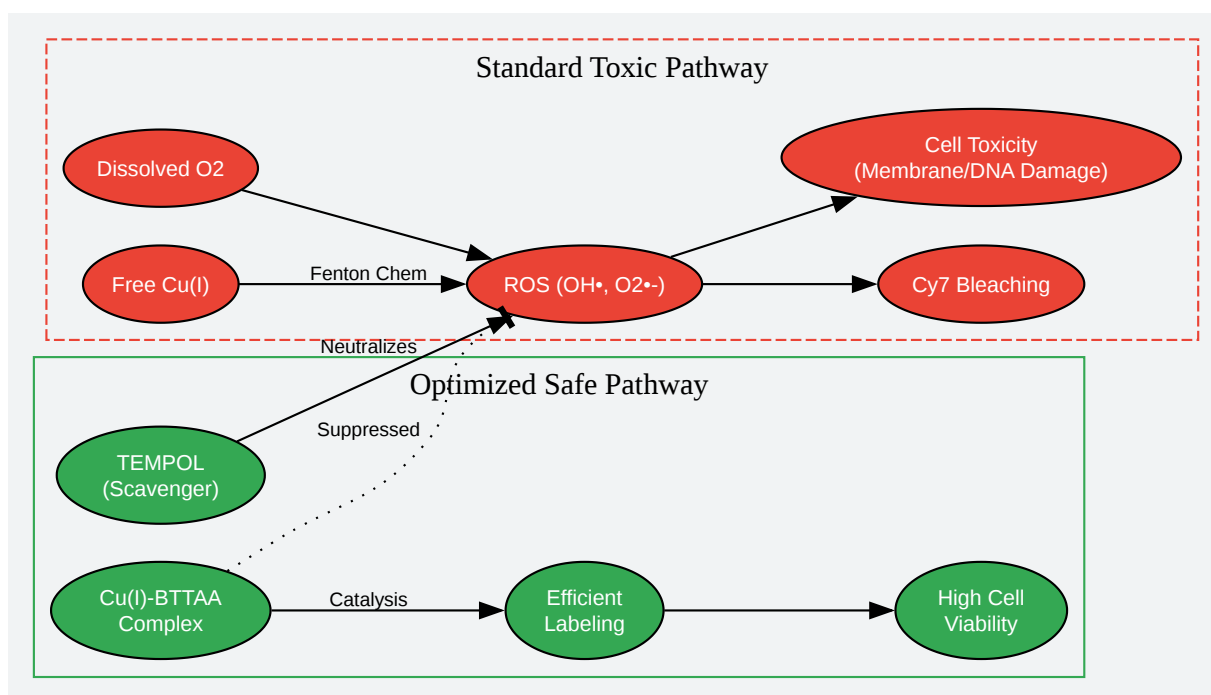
Standard Toxic Pathway

Dissolved O2

Cell Toxicity
(Membrane/DNA Damage)

Free Cu(I)

Fenton Chem

ROS (OH•, O2•-)

Cy7 Bleaching

Neutralizes

Optimized Safe Pathway

Suppressed

TEMPOL
(Scavenger)

Cu(I)-BTTAA
Complex

Catalysis

Efficient
Labeling

High Cell
Viability